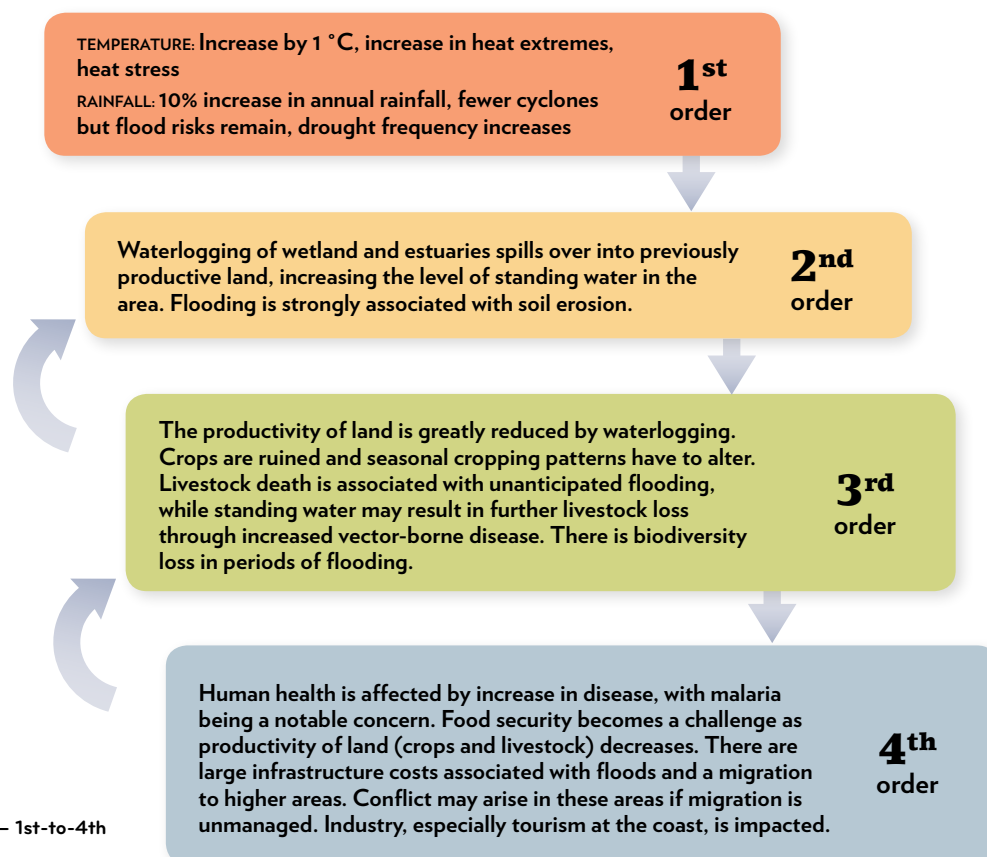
TEMPERATURE: Increase by 1 °C, increase in heat extremes, heat stress

RAINFALL: 10% increase in annual rainfall, fewer cyclones but flood risks remain, drought frequency increases

1st order

Waterlogging of wetland and estuaries spills over into previously productive land, increasing the level of standing water in the area. Flooding is strongly associated with soil erosion.

2nd order

The productivity of land is greatly reduced by waterlogging. Crops are ruined and seasonal cropping patterns have to alter. Livestock death is associated with unanticipated flooding, while standing water may result in further livestock loss through increased vector-borne disease. There is biodiversity loss in periods of flooding.

3rd order

Human health is affected by increase in disease, with malaria being a notable concern. Food security becomes a challenge as productivity of land (crops and livestock) decreases. There are large infrastructure costs associated with floods and a migration to higher areas. Conflict may arise in these areas if migration is unmanaged. Industry, especially tourism at the coast, is impacted.

4th order

– 1st-to-4th